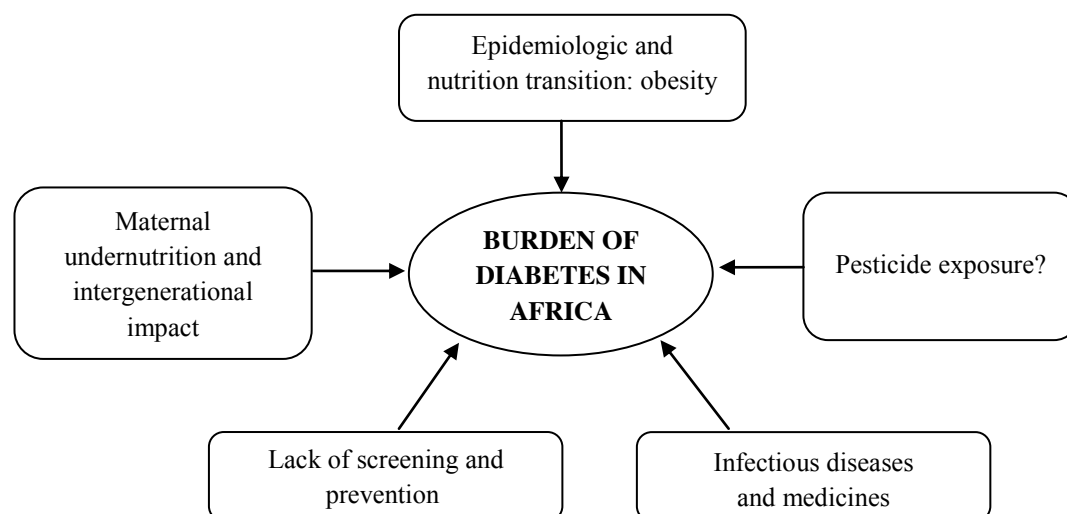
Epidemiologic and nutrition transition: obesity

Maternal undernutrition and intergenerational impact

**BURDEN OF DIABETES IN AFRICA**

Pesticide exposure?

Lack of screening and prevention

Infectious diseases and medicines